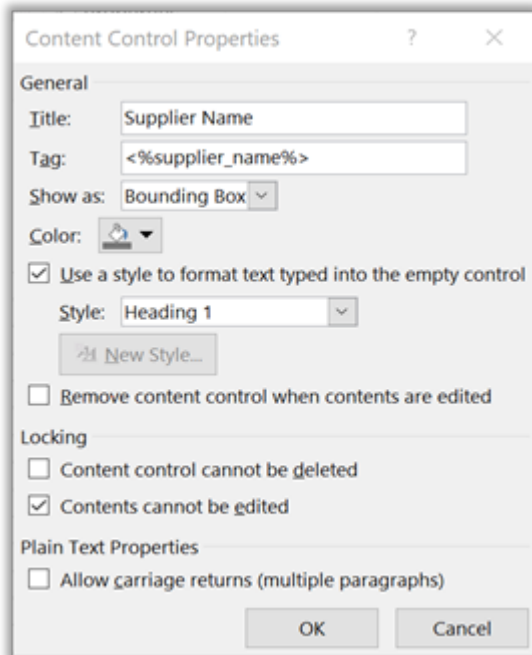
Content Control Properties ? ×

General

Title: Supplier Name

Tag: <%supplier_name%>

Show as: Bounding Box

Color:

☑ Use a style to format text typed into the empty control

Style: Heading 1

New Style...

☐ Remove content control when contents are edited

Locking

☐ Content control cannot be deleted

☑ Contents cannot be edited

Plain Text Properties

☐ Allow carriage returns (multiple paragraphs)

OK Cancel